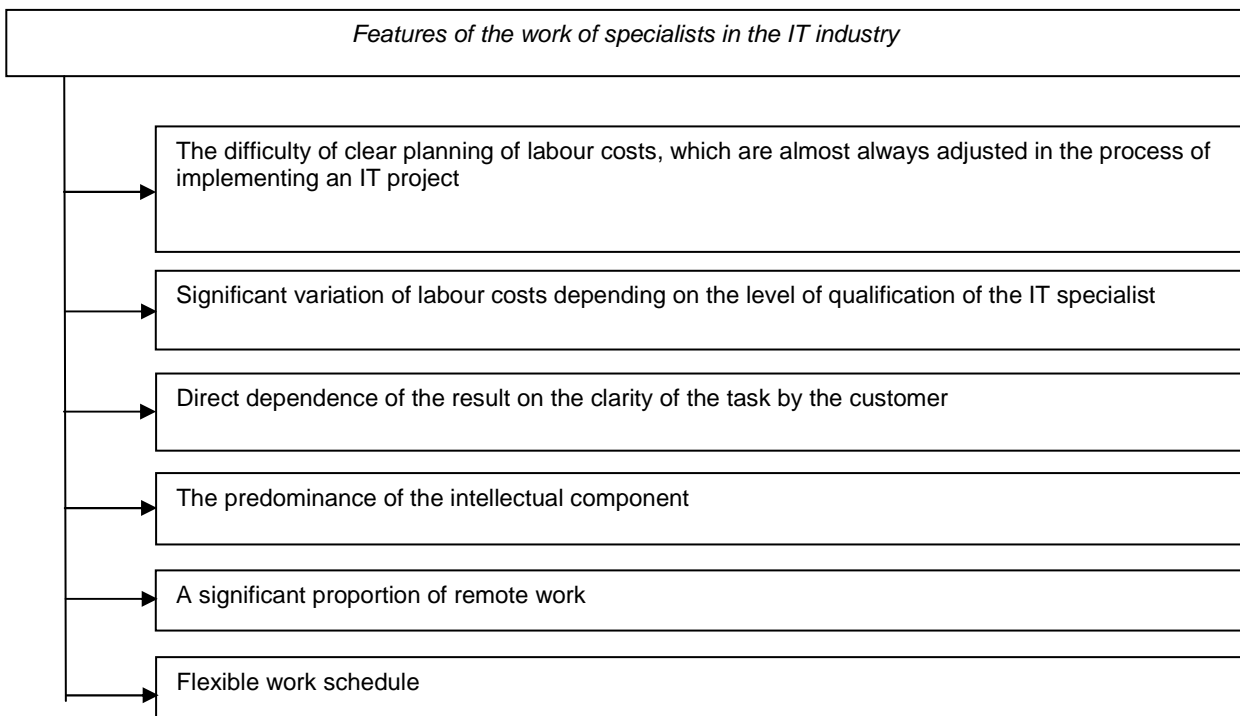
Features of the work of specialists in the IT industry

The difficulty of clear planning of labour costs, which are almost always adjusted in the process of implementing an IT project

Significant variation of labour costs depending on the level of qualification of the IT specialist

Direct dependence of the result on the clarity of the task by the customer

The predominance of the intellectual component

A significant proportion of remote work

Flexible work schedule